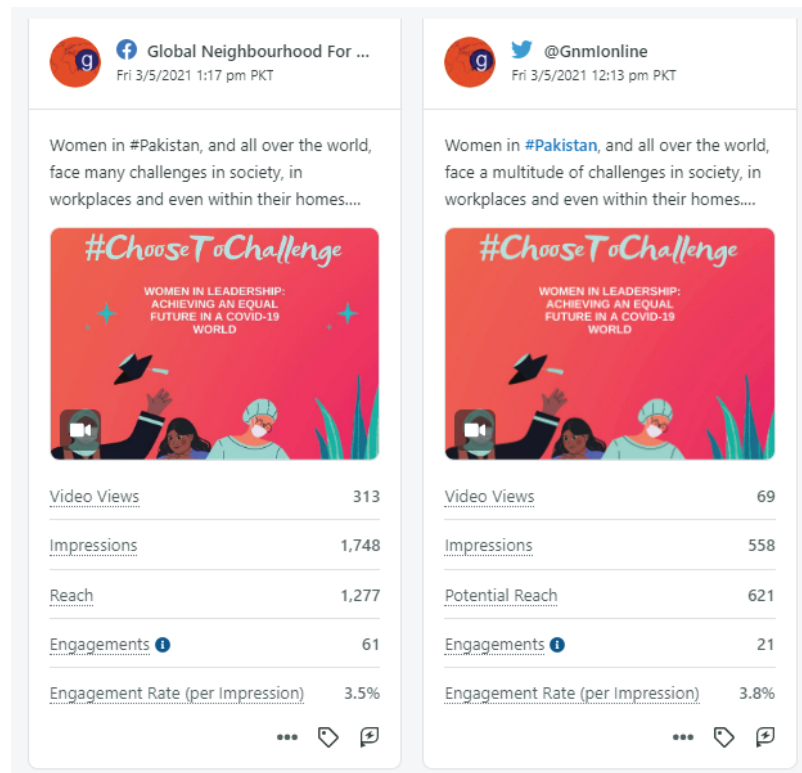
g

Global Neighbourhood For ...
Fri 3/5/2021 1:17 pm PKT

Women in #Pakistan, and all over the world, face many challenges in society, in workplaces and even within their homes....

#ChooseToChallenge

WOMEN IN LEADERSHIP: ACHIEVING AN EQUAL FUTURE IN A COVID-19 WORLD

| | |
|---|---|
| Video Views | 313 |
| Impressions | 1,748 |
| Reach | 1,277 |
| Engagements | 61 |
| Engagement Rate (per Impression) | 3.5% |

g

@GnmIonline
Fri 3/5/2021 12:13 pm PKT

Women in #Pakistan, and all over the world, face a multitude of challenges in society, in workplaces and even within their homes....

#ChooseToChallenge

WOMEN IN LEADERSHIP: ACHIEVING AN EQUAL FUTURE IN A COVID-19 WORLD

| | |
|---|---|
| Video Views | 69 |
| Impressions | 558 |
| Potential Reach | 621 |
| Engagements | 21 |
| Engagement Rate (per Impression) | 3.8% |